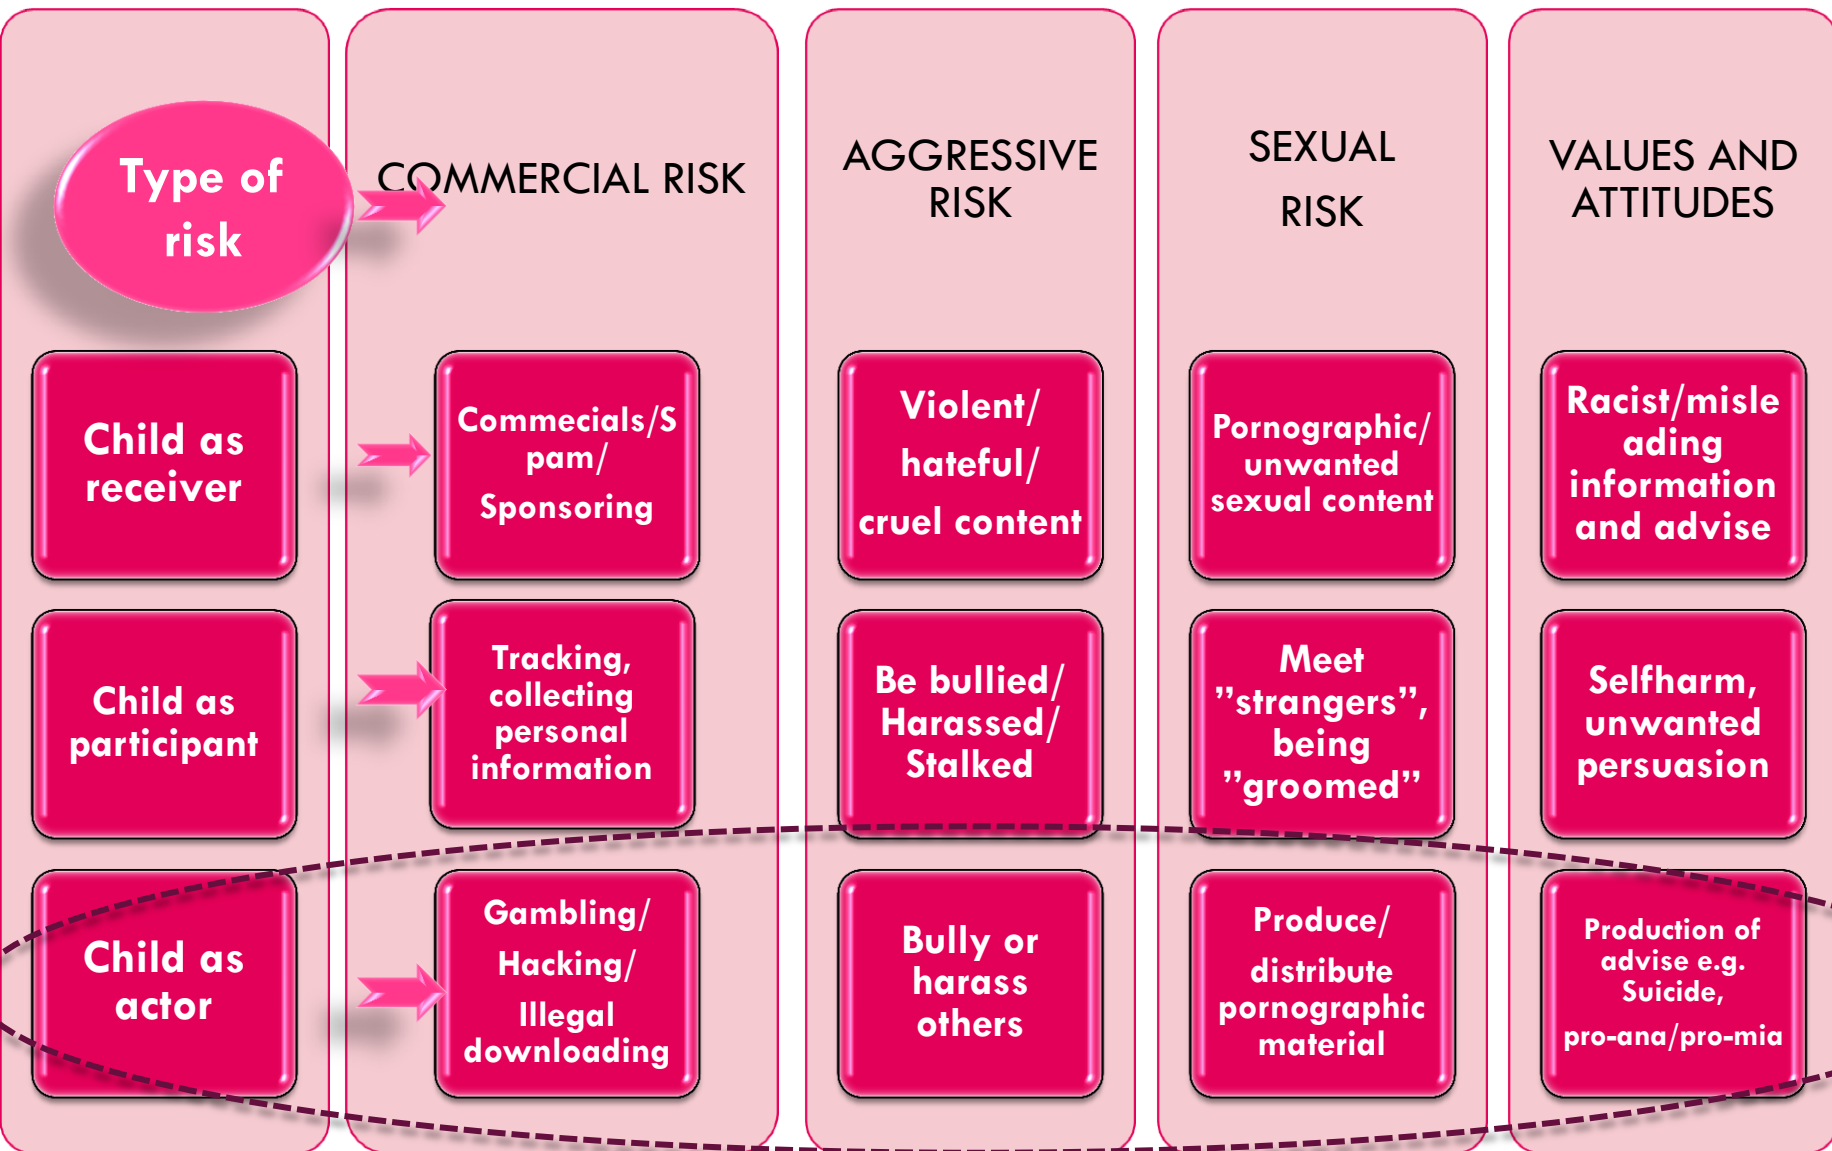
Type of risk

COMMERCIAL RISK

AGGRESSIVE RISK

SEXUAL RISK

VALUES AND ATTITUDES

Child as receiver

Commercials/Spam/ Sponsoring

Violent/ hateful/ cruel content

Pornographic/ unwanted sexual content

Racist/misleading information and advise

Child as participant

Tracking, collecting personal information

Be bullied/ Harassed/ Stalked

Meet ”strangers”, being ”groomed”

Selfharm, unwanted persuasion

Child as actor

Gambling/ Hacking/ Illegal downloading

Bully or harass others

Produce/ distribute pornographic material

Production of advise e.g. Suicide, pro-ana/pro-mia